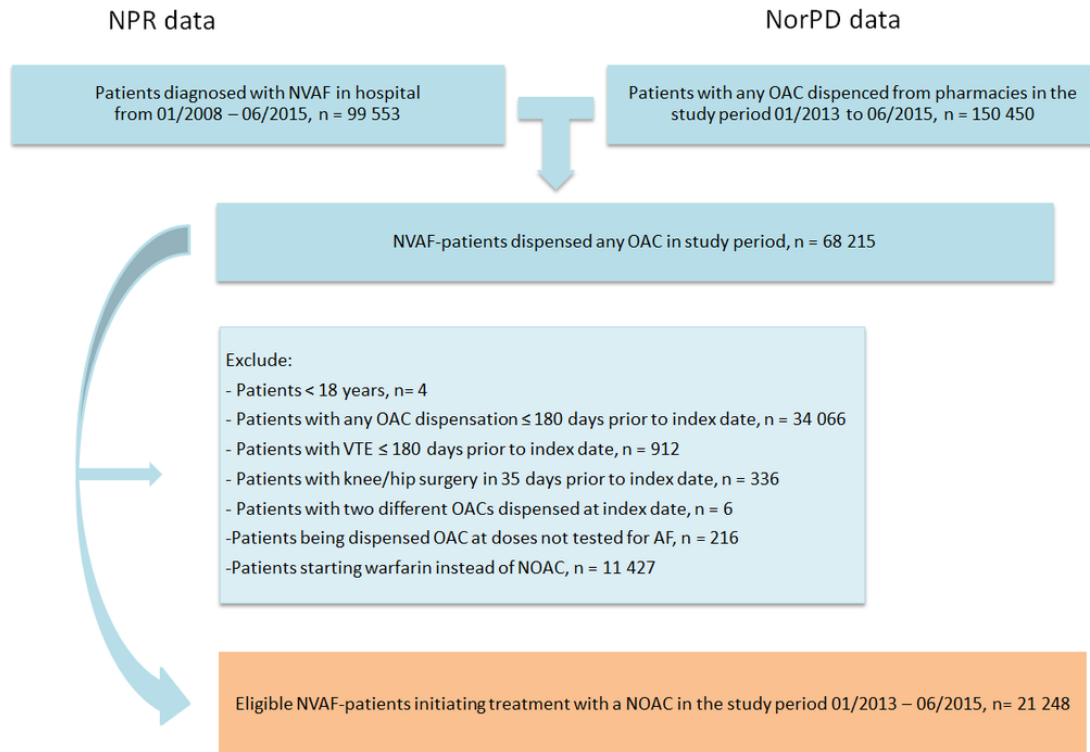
NPR data

NorPD data

Patients diagnosed with NVAF in hospital from 01/2008 – 06/2015, n = 99 553

Patients with any OAC dispenced from pharmacies in the study period 01/2013 to 06/2015, n = 150 450

NVAF-patients dispensed any OAC in study period, n = 68 215

Exclude:
- Patients < 18 years, n= 4
- Patients with any OAC dispensation ≤ 180 days prior to index date, n = 34 066
- Patients with VTE ≤ 180 days prior to index date, n = 912
- Patients with knee/hip surgery in 35 days prior to index date, n = 336
- Patients with two different OACs dispensed at index date, n = 6
-Patients being dispensed OAC at doses not tested for AF, n = 216
-Patients starting warfarin instead of NOAC, n = 11 427

Eligible NVAF-patients initiating treatment with a NOAC in the study period 01/2013 – 06/2015, n= 21 248